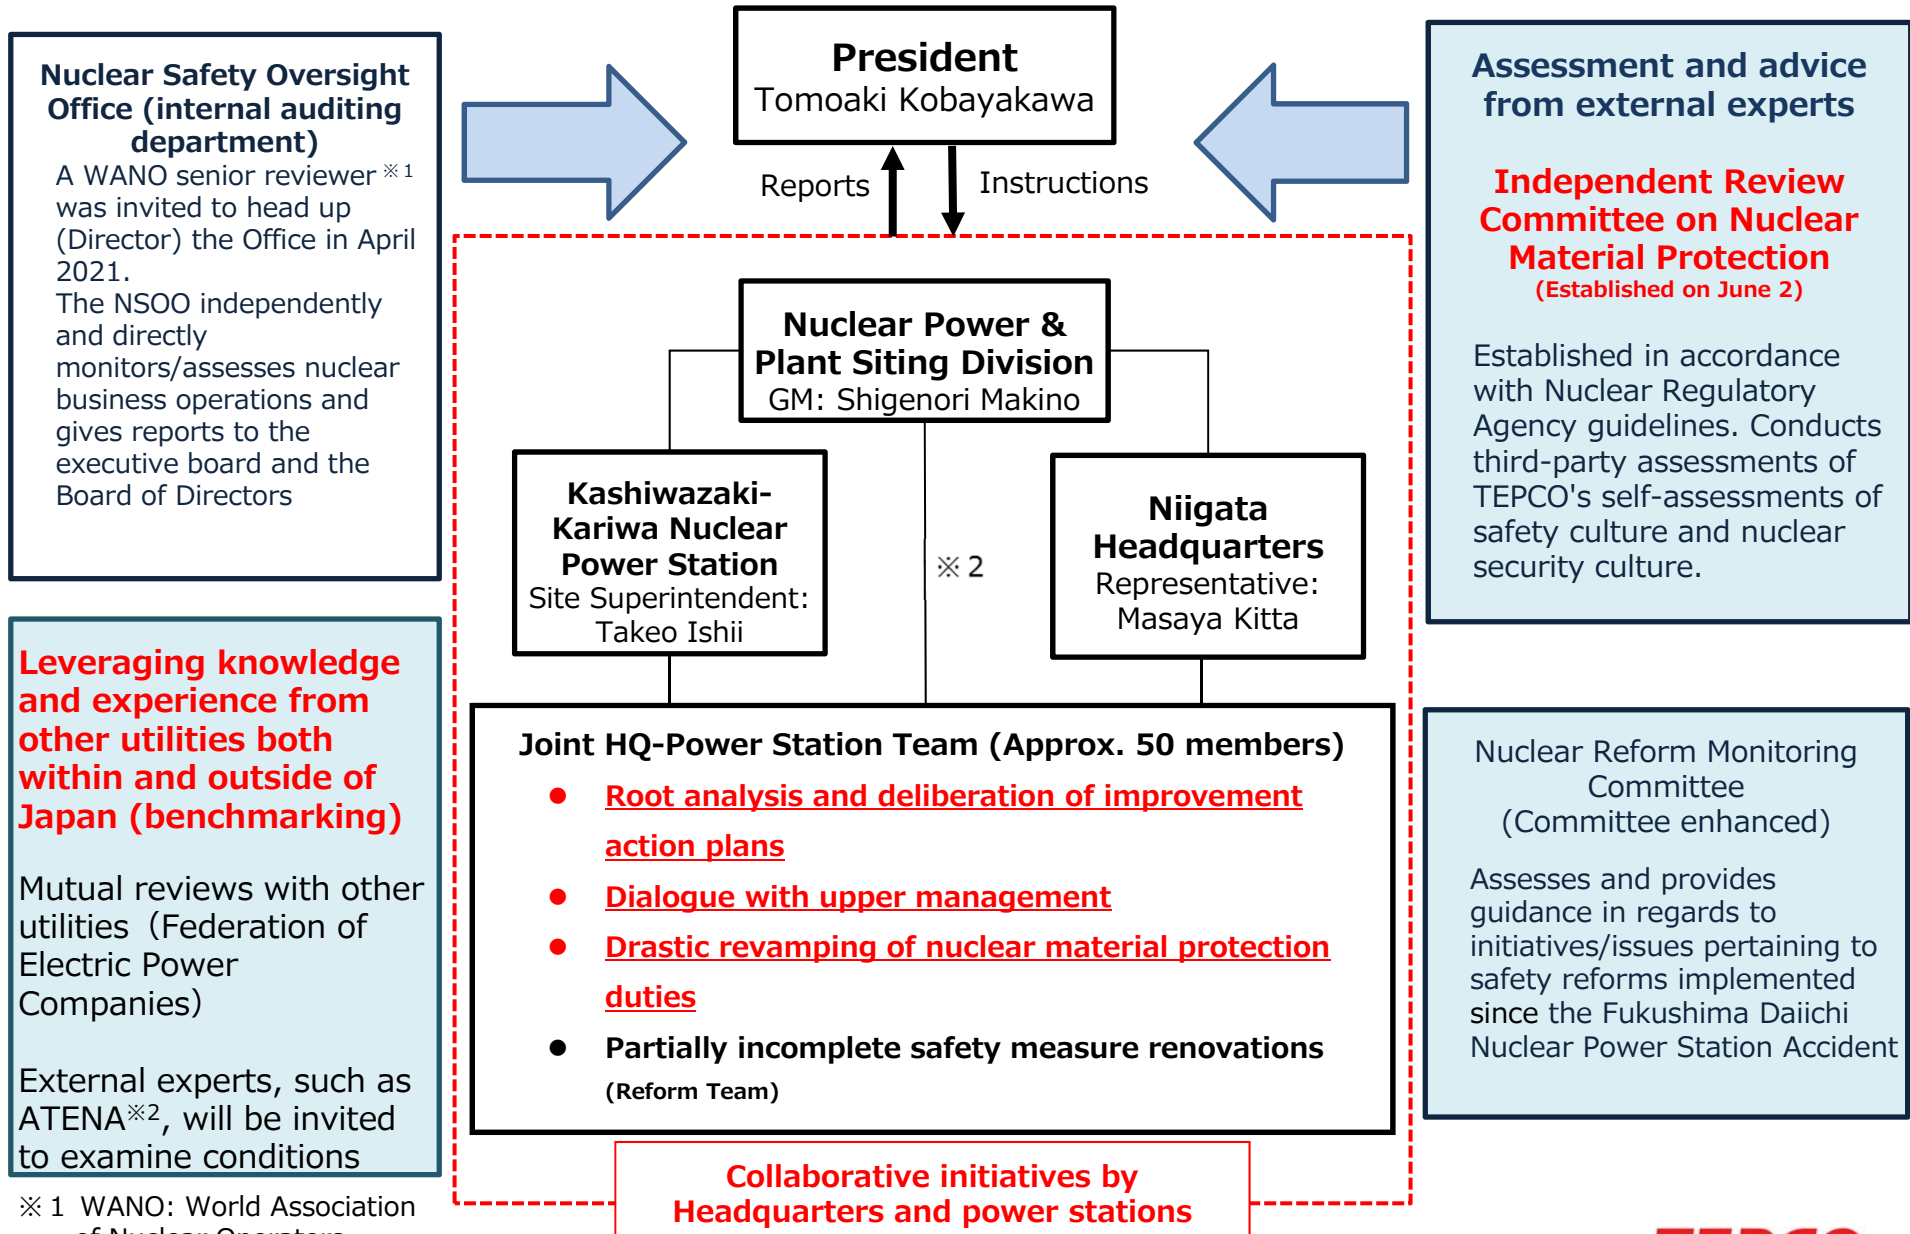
Nuclear Safety Oversight Office (internal auditing department)

A WANO senior reviewer ※1 was invited to head up (Director) the Office in April 2021.
The NSOO independently and directly monitors/assesses nuclear business operations and gives reports to the executive board and the Board of Directors

President
Tomoaki Kobayakawa

Reports

Instructions

Assessment and advice from external experts

Independent Review Committee on Nuclear Material Protection
(Established on June 2)

Established in accordance with Nuclear Regulatory Agency guidelines. Conducts third-party assessments of TEPCO's self-assessments of safety culture and nuclear security culture.

Nuclear Power & Plant Siting Division
GM: Shigenori Makino

Kashiwazaki-Kariwa Nuclear Power Station
Site Superintendent: Takeo Ishii

※2

Niigata Headquarters
Representative: Masaya Kitta

Leveraging knowledge and experience from other utilities both within and outside of Japan (benchmarking)

Mutual reviews with other utilities (Federation of Electric Power Companies)

External experts, such as ATENA※2, will be invited to examine conditions

Joint HQ-Power Station Team (Approx. 50 members)
● Root analysis and deliberation of improvement action plans
● Dialogue with upper management
● Drastic revamping of nuclear material protection duties
● Partially incomplete safety measure renovations
(Reform Team)

Nuclear Reform Monitoring Committee
(Committee enhanced)

Assesses and provides guidance in regards to initiatives/issues pertaining to safety reforms implemented since the Fukushima Daiichi Nuclear Power Station Accident

Collaborative initiatives by Headquarters and power stations

※1 WANO: World Association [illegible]